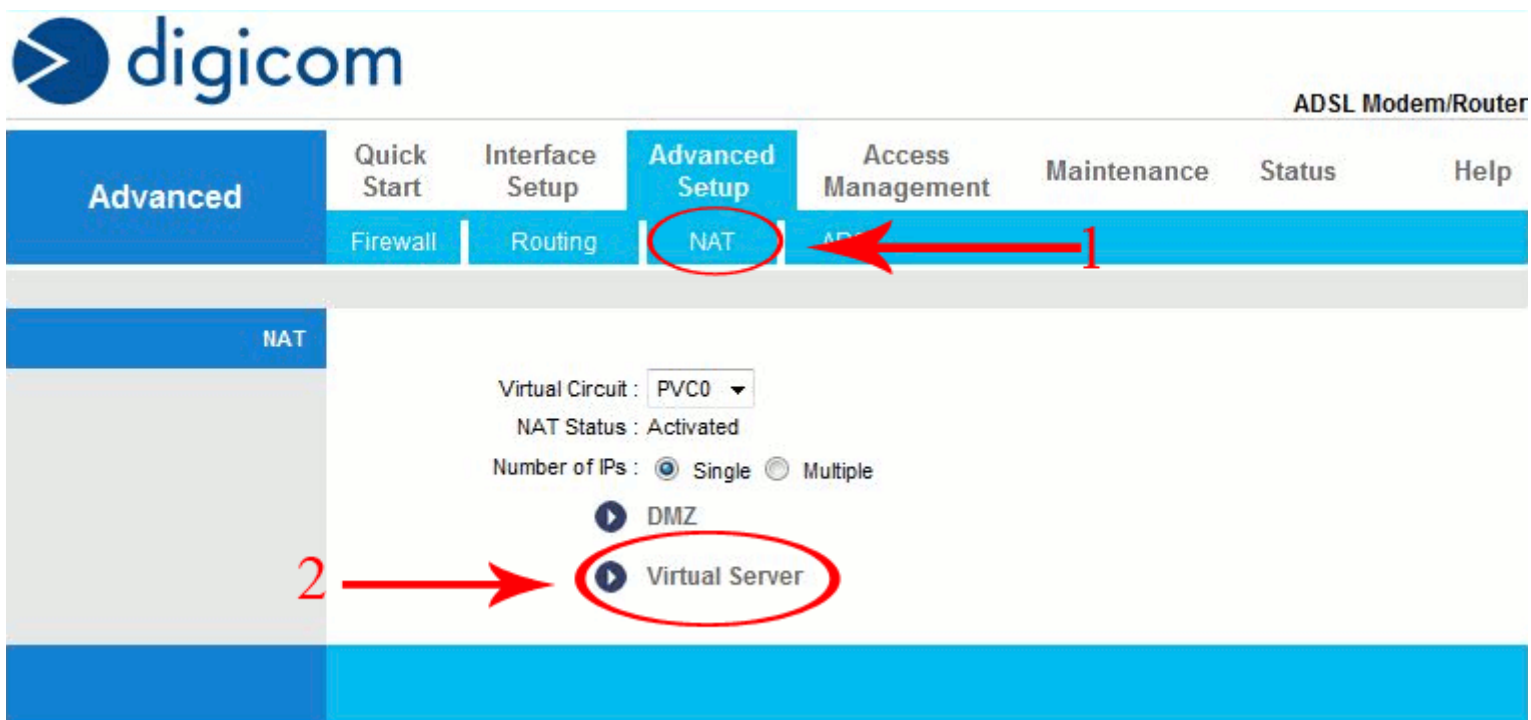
digicom

ADSL Modem/Router

Advanced

Quick Start

Interface Setup

Advanced Setup

Access Management

Maintenance

Status

Help

Firewall

Routing

NAT

AD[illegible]

1

NAT

Virtual Circuit : PVC0

NAT Status : Activated

Number of IPs : Single Multiple

DMZ

2

Virtual Server